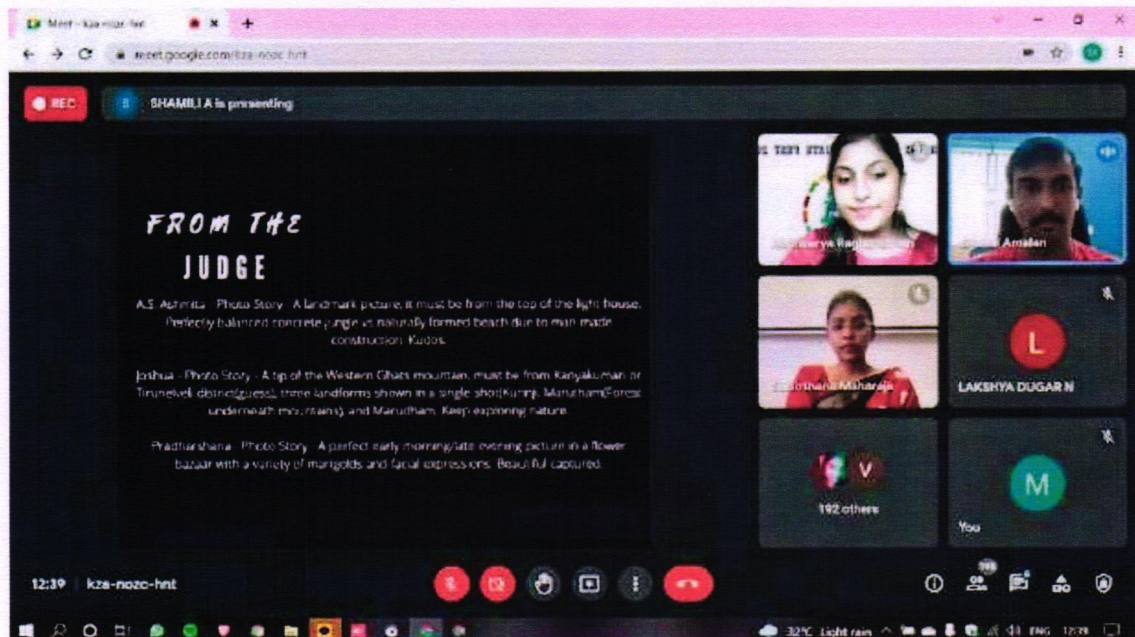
Meet - kza-nozc-hnt

meet.google.com/kza-nozc-hnt

REC

SHAMILI A is presenting

FROM THE JUDGE

A.S. Ashmita - Photo Story - A landmark picture, it must be from the top of the light house. Perfectly balanced concrete jungle vs naturally formed beach due to man made construction. Kudos.

Joshua - Photo Story - A tip of the Western Ghats mountain, must be from Kanyakumari or Tirunelveli district(guess), three landforms shown in a single shot(Kurinji, Marutham(Forest underneath mountains), and Marudham. Keep exploring nature.

Pradharshana - Photo Story - A perfect early morning/late evening picture in a flower bazaar with a variety of marigolds and facial expressions. Beautiful captured.

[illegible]aiswarya Ragu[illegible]

Amalan

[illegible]lothana Maharaja

L

LAKSHYA DUGAR N

V

192 others

M

You

12:39 | kza-nozc-hnt

32°C Light rain ENG 12:39